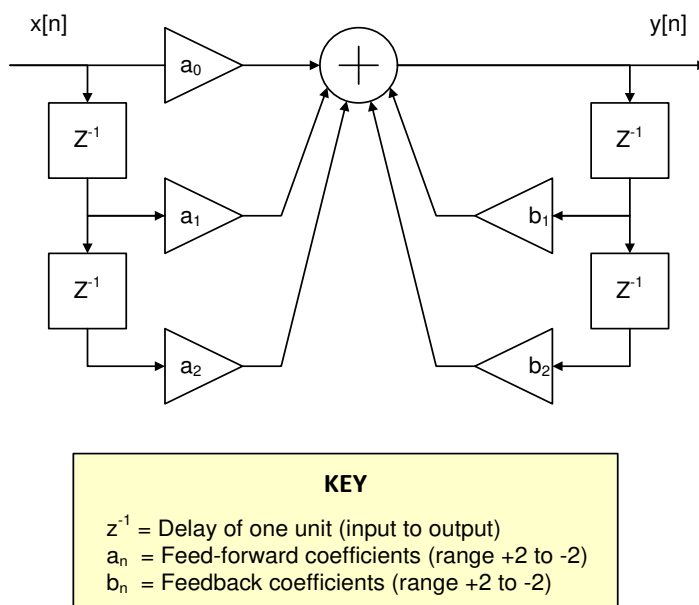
x[n]

y[n]

$a_0$

$Z^{-1}$

$a_1$

$Z^{-1}$

$a_2$

$Z^{-1}$

$b_1$

$Z^{-1}$

$b_2$

KEY

$z^{-1}$ = Delay of one unit (input to output)
$a_n$ = Feed-forward coefficients (range +2 to -2)
$b_n$ = Feedback coefficients (range +2 to -2)